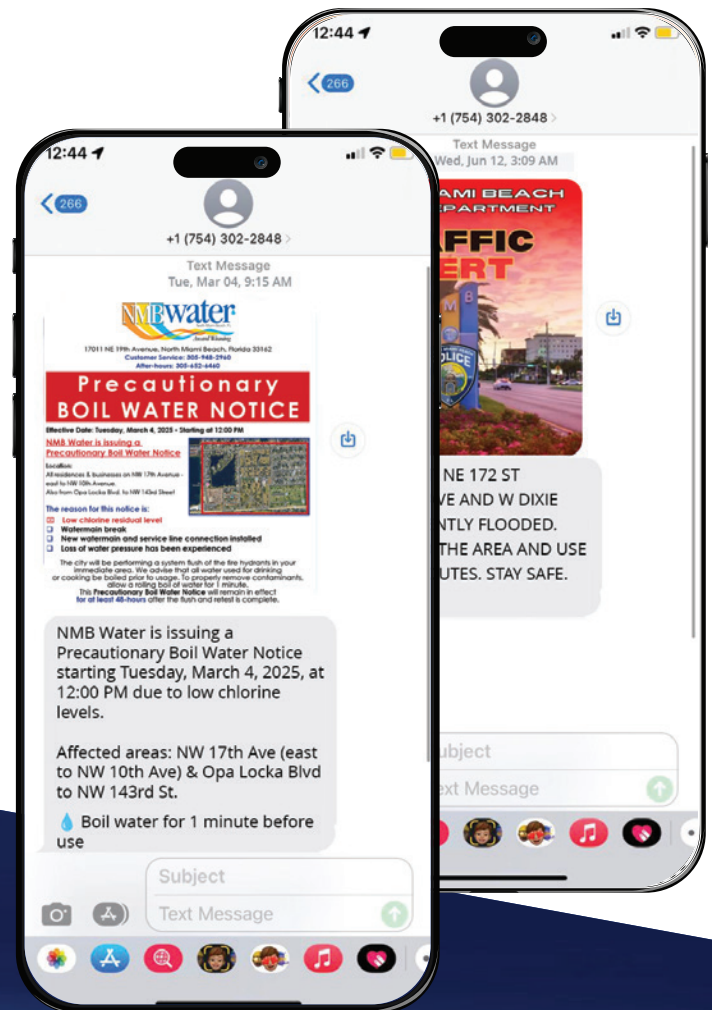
12:44

266

+1 (754) 302-2848

Text Message
Tue, Mar 04, 9:15 AM

NMBwater

17011 NE 19th Avenue, North Miami Beach, Florida 33162
Customer Service: 305-948-2960
After-hours: 305-652-6460

Precautionary
BOIL WATER NOTICE

Effective Date: Tuesday, March 4, 2025 - Starting at 12:00 PM

NMB Water is issuing a Precautionary Boil Water Notice

Location:
All residences & businesses on NW 17th Avenue - east to NW 10th Avenue.
Also from Opa Locka Blvd. to NW 143rd Street

The reason for this notice is:
Low chlorine residual level
Watermain break
New watermain and service line connection installed
Loss of water pressure has been experienced

The city will be performing a system flush of the fire hydrants in your immediate area. We advise that all water used for drinking or cooking be boiled prior to usage. To properly remove contaminants, allow a rolling boil of water for 1 minute.
This Precautionary Boil Water Notice will remain in effect for at least 48-hours after the flush and retest is complete.

NMB Water is issuing a Precautionary Boil Water Notice starting Tuesday, March 4, 2025, at 12:00 PM due to low chlorine levels.

Affected areas: NW 17th Ave (east to NW 10th Ave) & Opa Locka Blvd to NW 143rd St.

💧 Boil water for 1 minute before use

Subject
Text Message

12:44

266

+1 (754) 302-2848

Text Message
Wed, Jun 12, 3:09 AM

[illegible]AMI BEACH
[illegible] DEPARTMENT
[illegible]AFFIC
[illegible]ERT

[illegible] NE 172 ST
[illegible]VE AND W DIXIE
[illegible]NTLY FLOODED.
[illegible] THE AREA AND USE
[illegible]UTES. STAY SAFE.

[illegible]ubject
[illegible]xt Message